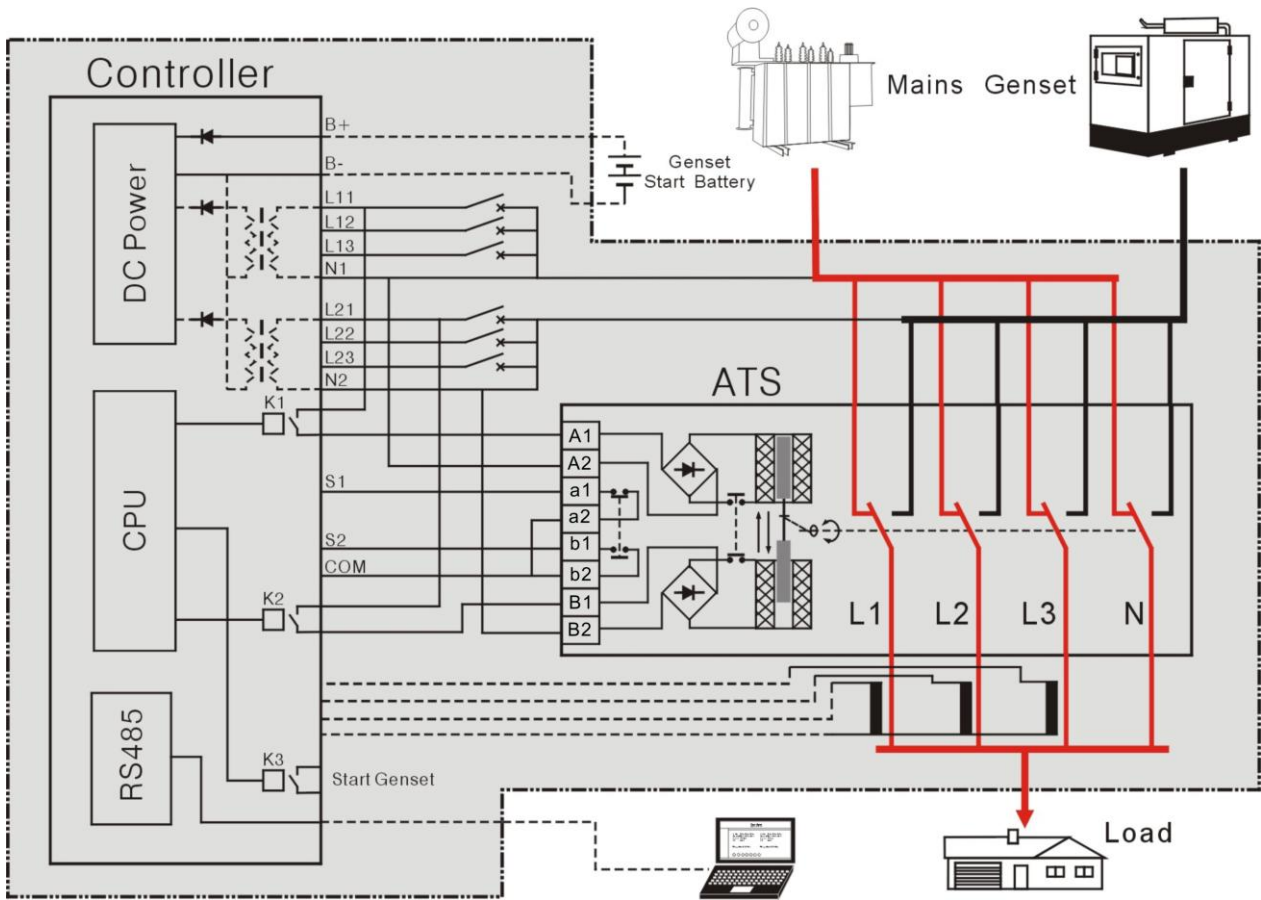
Controller

Mains Genset

B+

B-

Genset Start Battery

DC Power

L11

L12

L13

N1

L21

L22

L23

N2

ATS

CPU

K1

A1

A2

S1

a1

a2

S2

b1

COM

b2

K2

B1

B2

L1 L2 L3 N

RS485

K3

Start Genset

Load